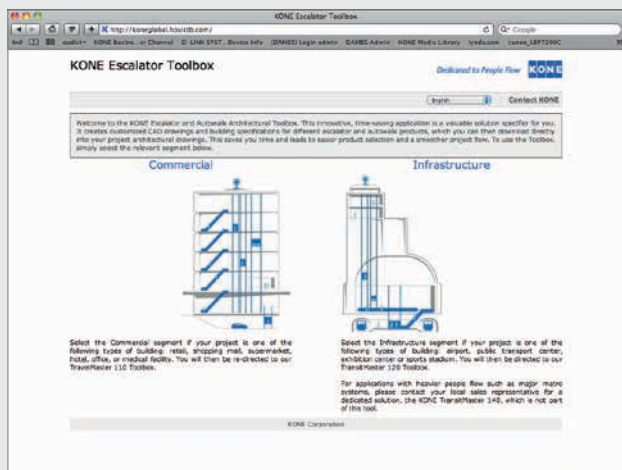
KONE Escalator Toolbox

http://koneglobal.hosstb.com/

Q• Google

studio+ KONE Busine...r Channel D-LINK SYST...Device Info [DANEE] Login admin DANEE Admin KONE Media Library lynda.com canon_LBP7200C

KONE Escalator Toolbox

Dedicated to People Flow KONE

English

Contact KONE

Welcome to the KONE Escalator and Autowalk Architectural Toolbox. This innovative, time-saving application is a valuable solution specifier for you. It creates customized CAD drawings and building specifications for different escalator and autowalk products, which you can then download directly into your project architectural drawings. This saves you time and leads to easier product selection and a smoother project flow. To use the Toolbox, simply select the relevant segment below.

Commercial

Infrastructure

Select the Commercial segment if your project is one of the following types of building: retail, shopping mall, supermarket, hotel, office, or medical facility. You will then be re-directed to our TravelMaster 110 Toolbox.

Select the Infrastructure segment if your project is one of the following types of building: airport, public transport center, exhibition center or sports stadium. You will then be directed to our TransitMaster 120 Toolbox.

For applications with heavier people flow such as major metro systems, please contact your local sales representative for a dedicated solution, the KONE TransitMaster 140, which is not part of this tool.

KONE Corporation